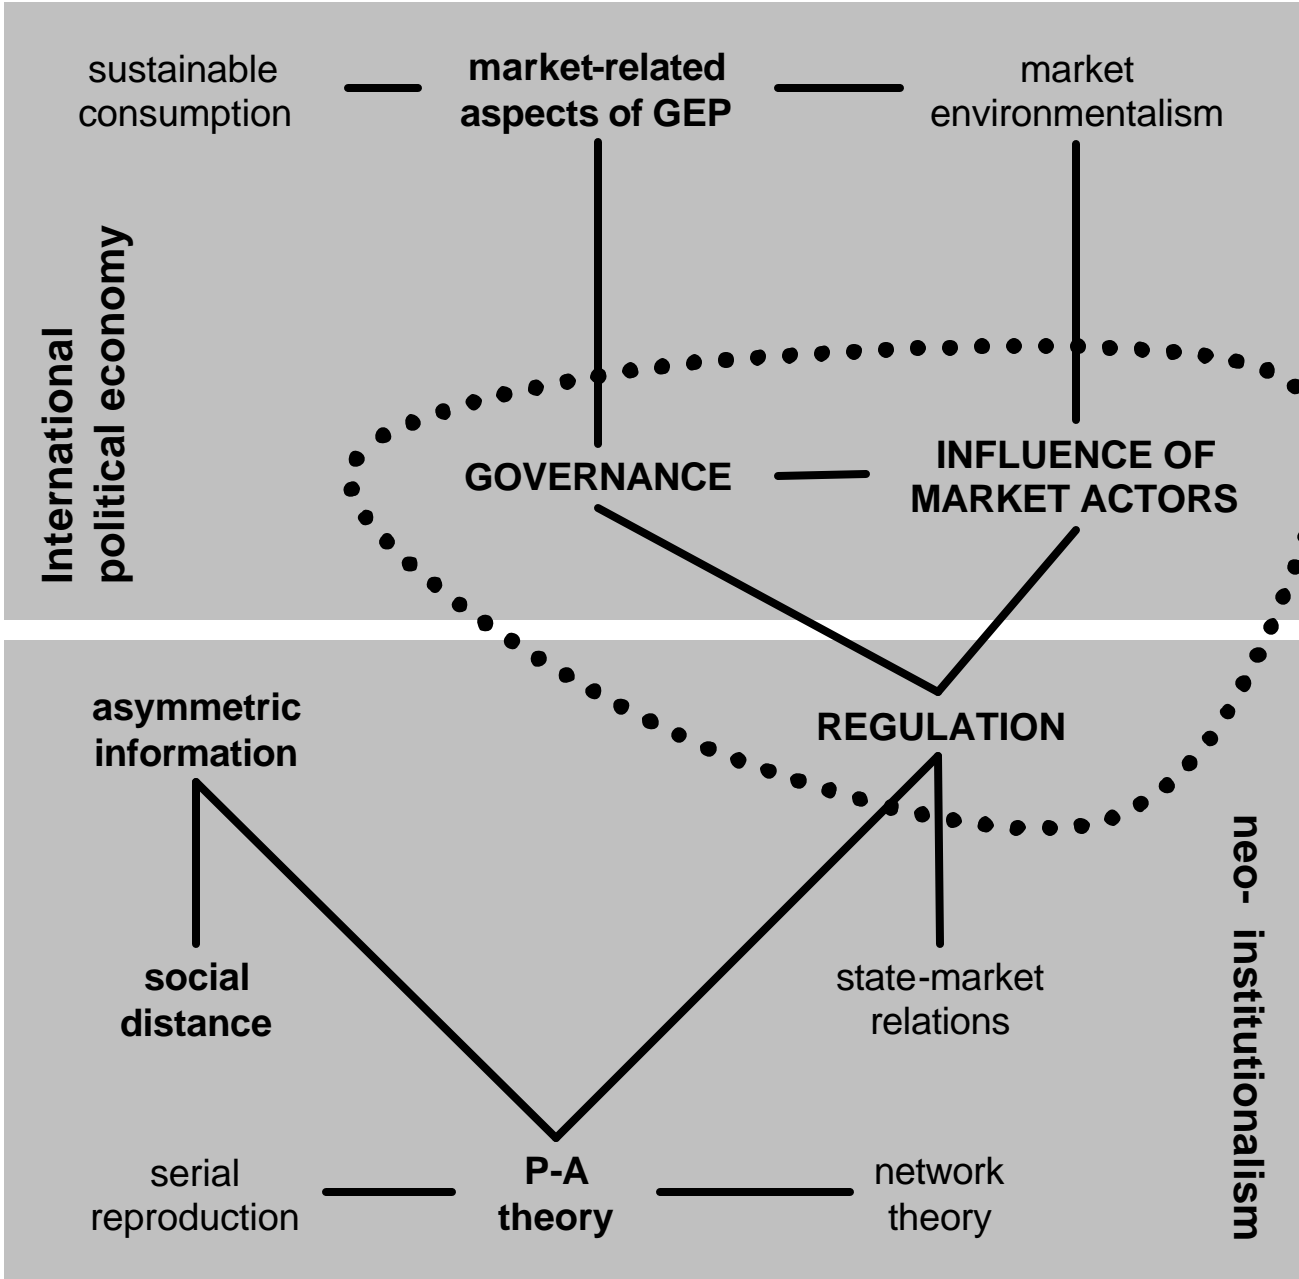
sustainable consumption

market-related aspects of GEP

market environmentalism

International political economy

GOVERNANCE

INFLUENCE OF MARKET ACTORS

asymmetric information

REGULATION

neo- institutionalism

social distance

state-market relations

serial reproduction

P-A theory

network theory